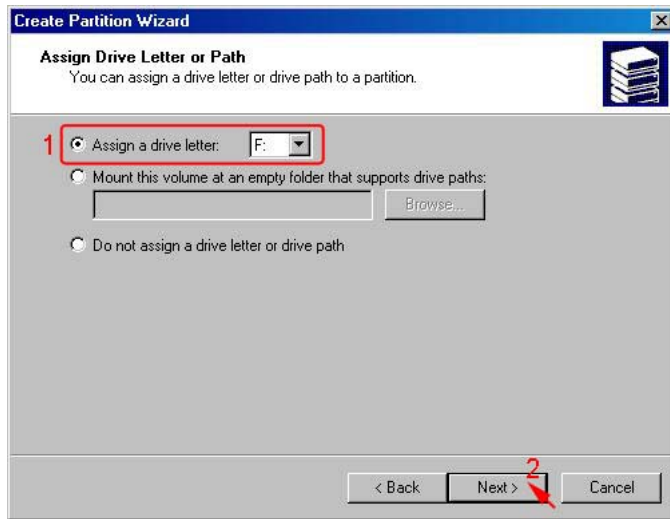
Create Partition Wizard

Assign Drive Letter or Path
You can assign a drive letter or drive path to a partition.

1 Assign a drive letter: F:

Mount this volume at an empty folder that supports drive paths:

Browse...

Do not assign a drive letter or drive path

2

< Back Next > Cancel